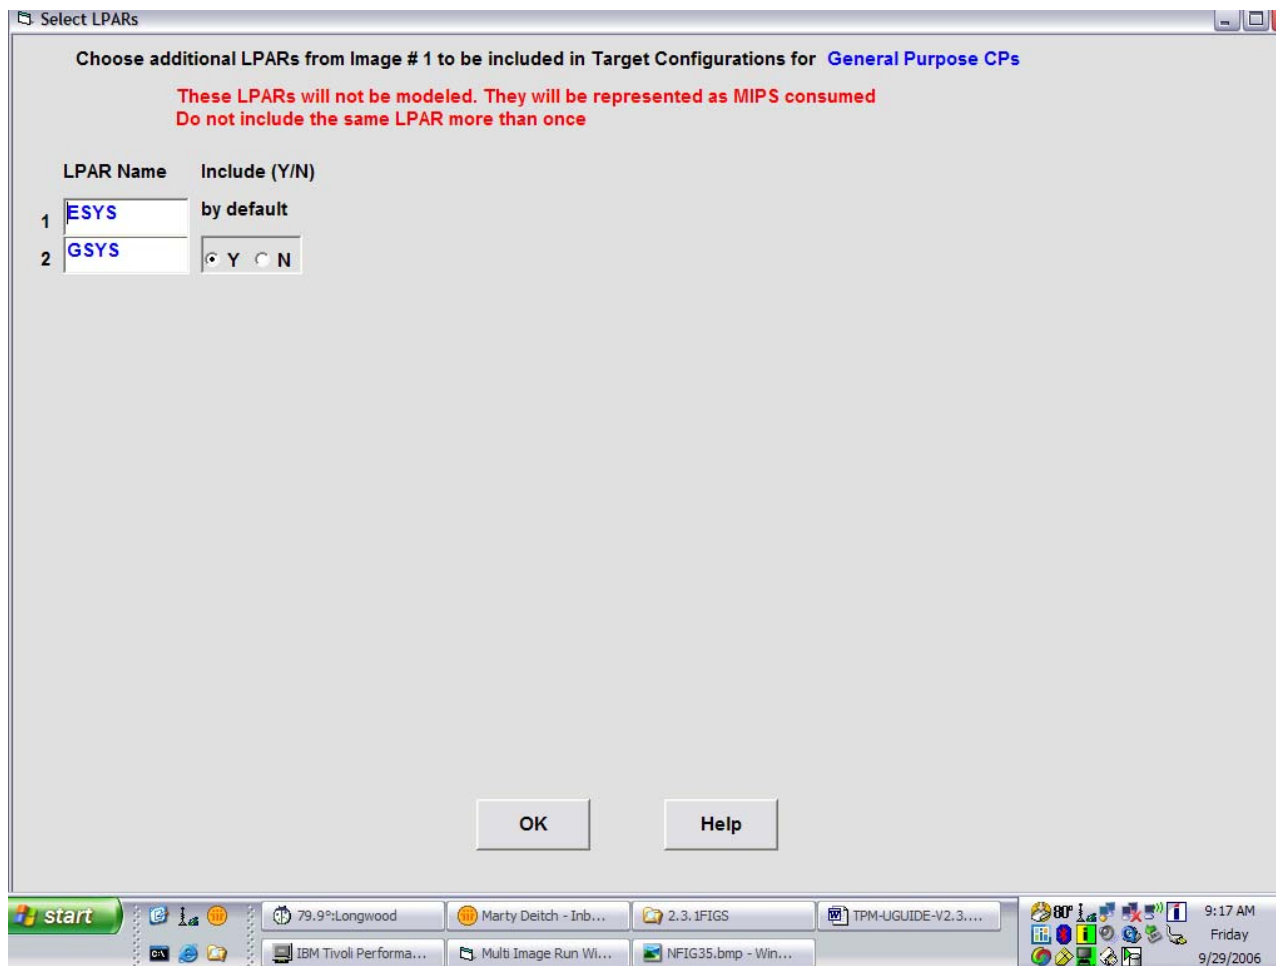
Select LPARs

Choose additional LPARs from Image # 1 to be included in Target Configurations for General Purpose CPs

These LPARs will not be modeled. They will be represented as MIPS consumed
Do not include the same LPAR more than once

LPAR Name Include (Y/N)

1 ESYS by default

2 GSYS Y N

OK Help

start 79.9°:Longwood Marty Deitch - Inb... 2.3.1FIGS TPM-UGUIDE-V2.3....
IBM Tivoli Performa... Multi Image Run Wi... NFIG35.bmp - Win...
80° 9:17 AM Friday 9/29/2006